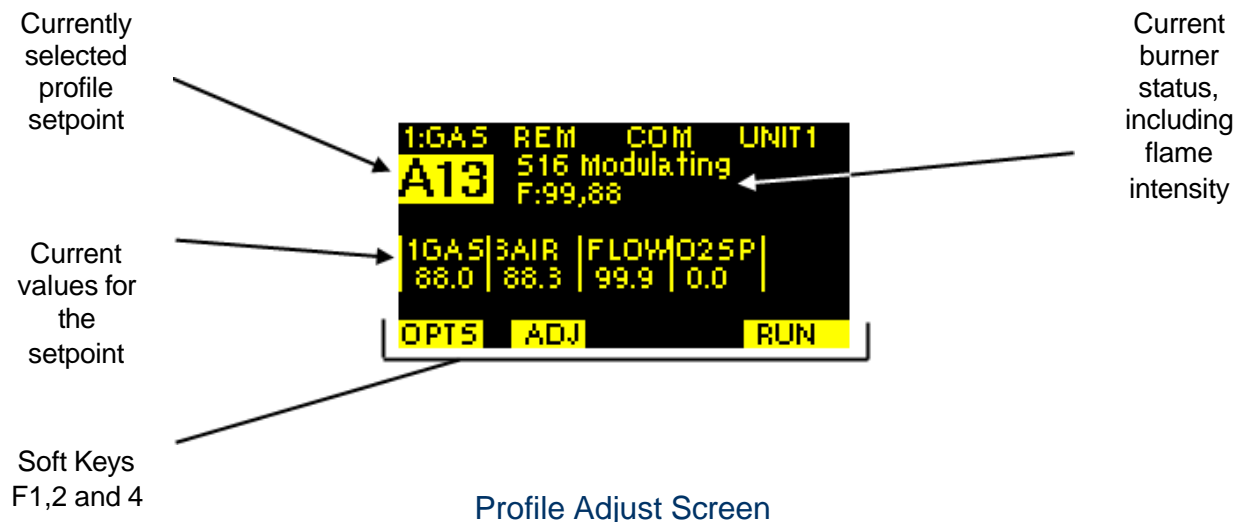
Currently selected profile setpoint

Current burner status, including flame intensity

1:GAS REM COM UNIT1

A13 S16 Modulating
F:99,88

Current values for the setpoint

| 1GAS | 3AIR | FLOW | O2SP |
|---|---|---|---|
| 88.0 | 88.3 | 99.9 | 0.0 |

OPTS ADJ RUN

Soft Keys F1,2 and 4

Profile Adjust Screen